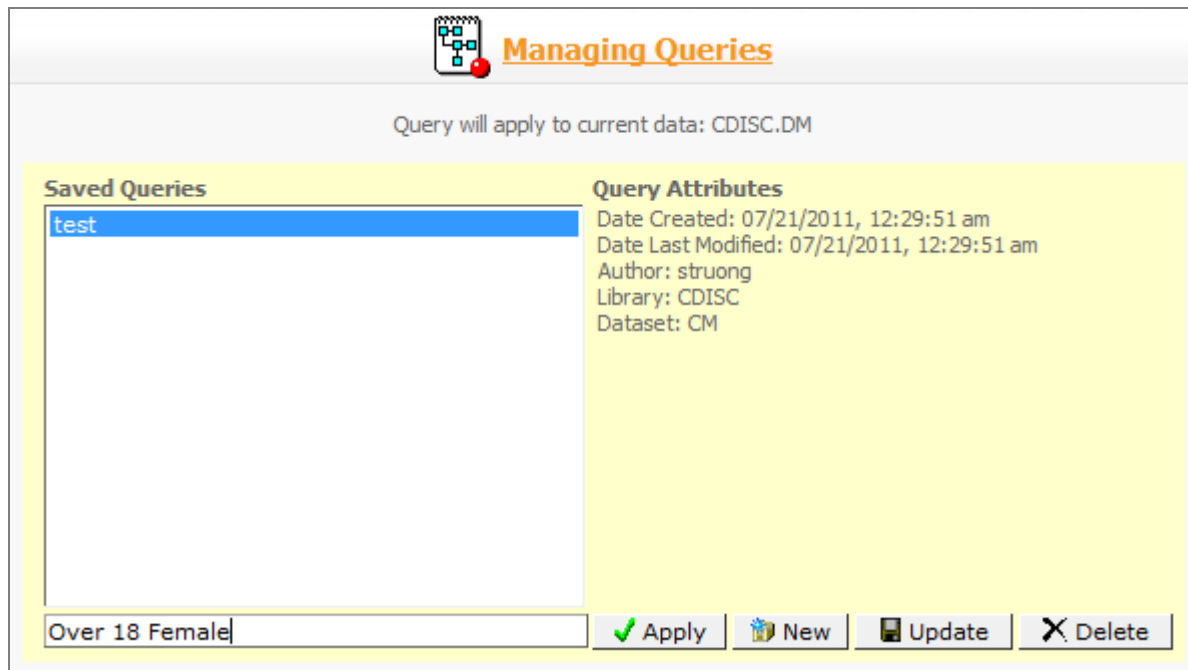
Managing Queries

Query will apply to current data: CDISC.DM

Saved Queries

test

Query Attributes

Date Created: 07/21/2011, 12:29:51 am
Date Last Modified: 07/21/2011, 12:29:51 am
Author: struong
Library: CDISC
Dataset: CM

Over 18 Female

Apply

New

Update

Delete